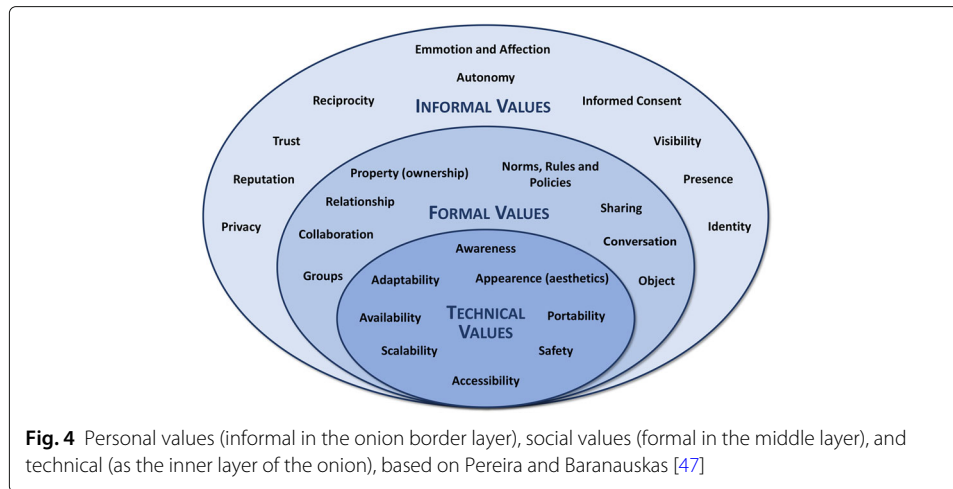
Emmotion and Affection

Autonomy

Reciprocity

INFORMAL VALUES

Informed Consent

Trust

Visibility

Reputation

Presence

Privacy

Identity

Property (ownership)

Norms, Rules and Policies

Relationship

FORMAL VALUES

Sharing

Collaboration

Conversation

Groups

Object

Awareness

Adaptability

Appearence (aesthetics)

TECHNICAL VALUES

Availability

Portability

Scalability

Safety

Accessibility

**Fig. 4** Personal values (informal in the onion border layer), social values (formal in the middle layer), and technical (as the inner layer of the onion), based on Pereira and Baranauskas [47]